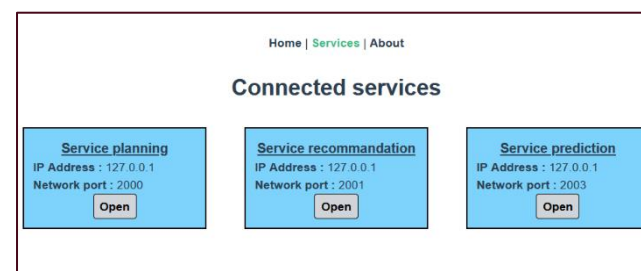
Home | Services | About

Connected services

Service planning
IP Address : 127.0.0.1
Network port : 2000
Open

Service recommandation
IP Address : 127.0.0.1
Network port : 2001
Open

Service prediction
IP Address : 127.0.0.1
Network port : 2003
Open